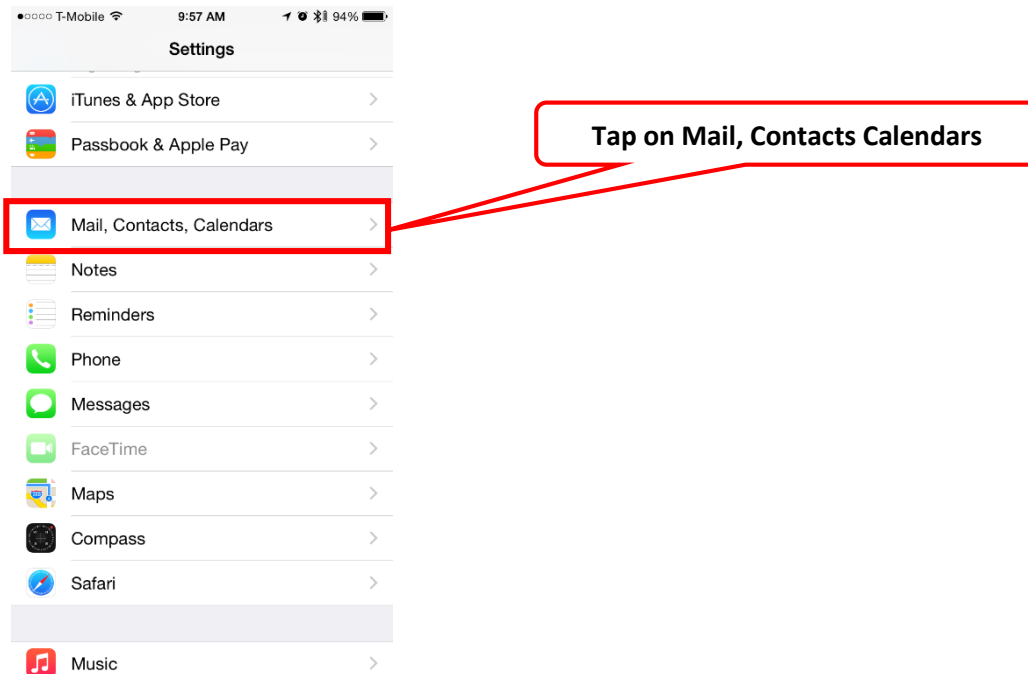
●○○○○ T-Mobile 9:57 AM 94%

Settings

iTunes & App Store

Passbook & Apple Pay

Mail, Contacts, Calendars

Notes

Reminders

Phone

Messages

FaceTime

Maps

Compass

Safari

Music

Tap on Mail, Contacts Calendars